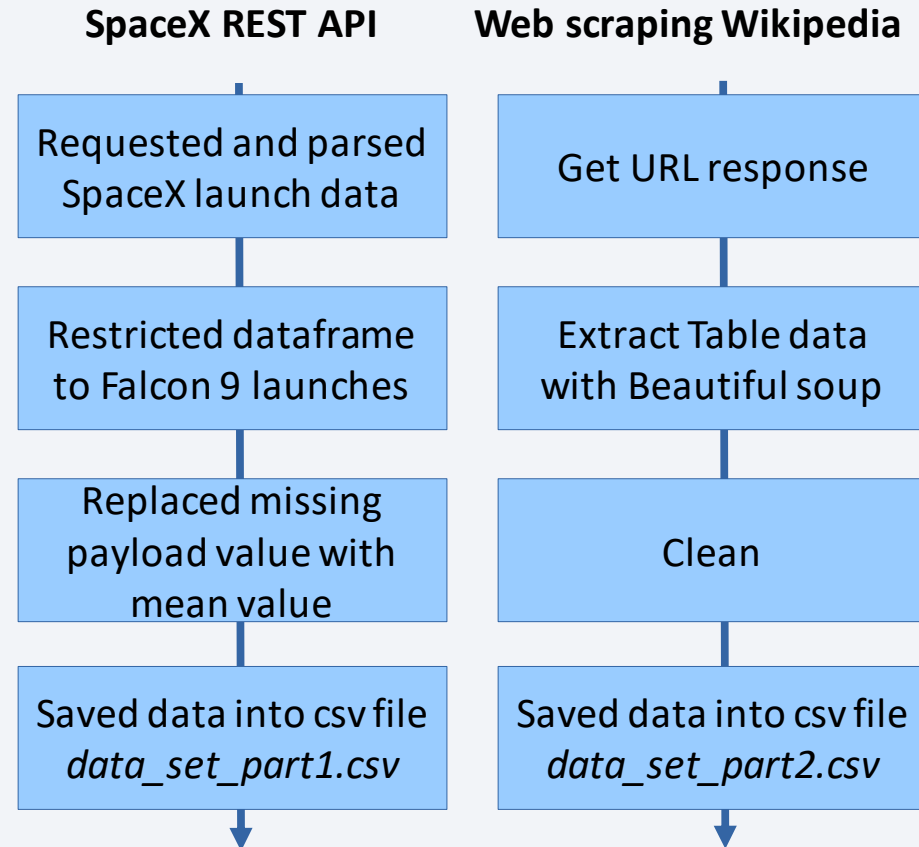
SpaceX REST API

Requested and parsed SpaceX launch data

Restricted dataframe to Falcon 9 launches

Replaced missing payload value with mean value

Saved data into csv file *data_set_part1.csv*

Web scraping Wikipedia

Get URL response

Extract Table data with Beautiful soup

Clean

Saved data into csv file *data_set_part2.csv*